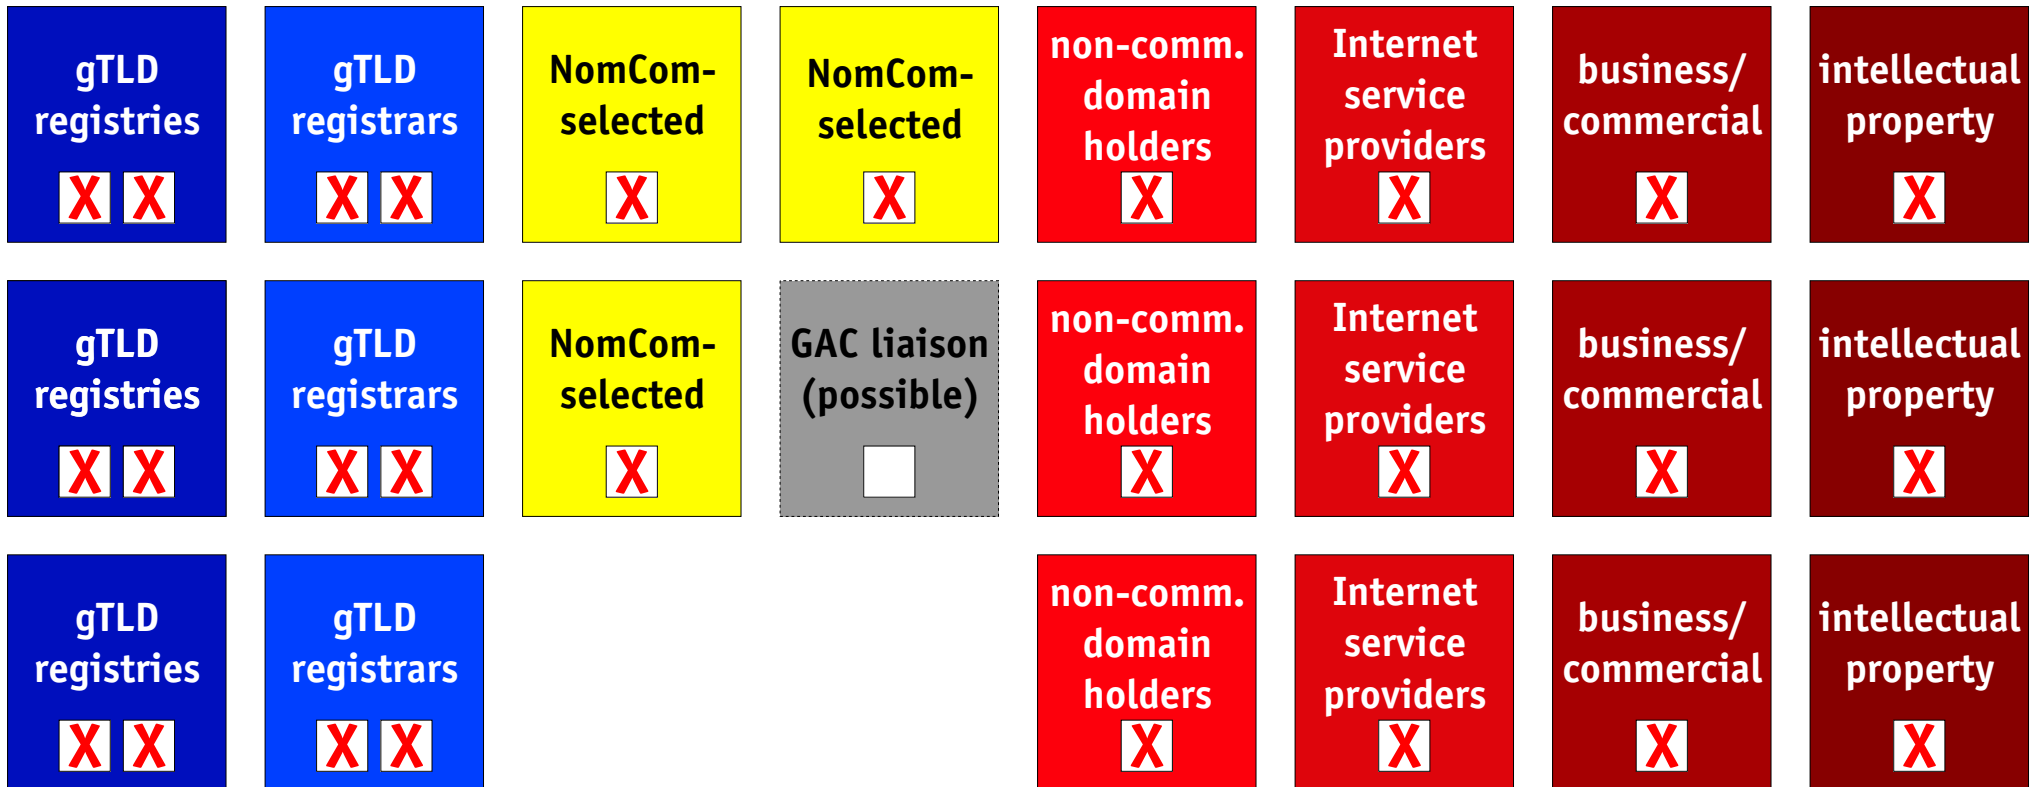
gTLD registries X X

gTLD registrars X X

NomCom-selected X

NomCom-selected X

non-comm. domain holders X

Internet service providers X

business/ commercial X

intellectual property X

gTLD registries X X

gTLD registrars X X

NomCom-selected X

GAC liaison (possible)

non-comm. domain holders X

Internet service providers X

business/ commercial X

intellectual property X

gTLD registries X X

gTLD registrars X X

non-comm. domain holders X

Internet service providers X

business/ commercial X

intellectual property X